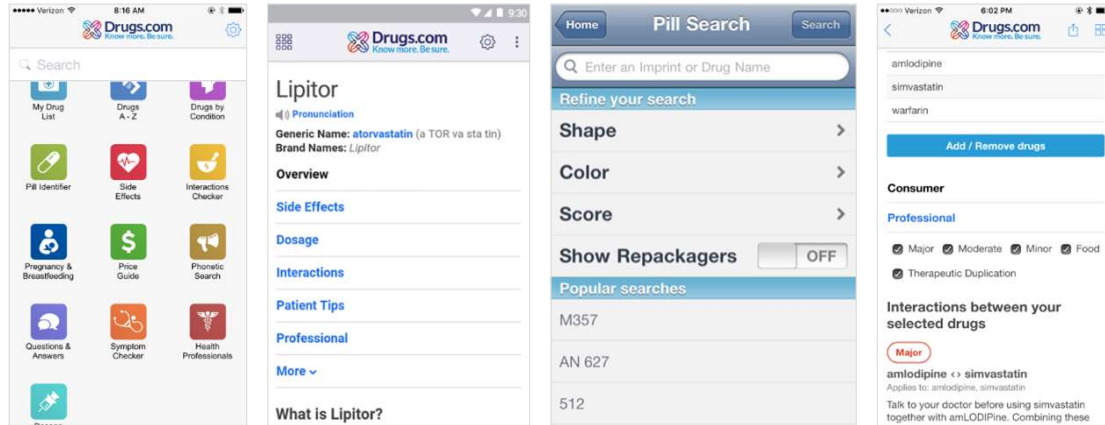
●●●●● Verizon 8:16 AM

Drugs.com
Know more. Be sure.

Search

My Drug List
Drugs A - Z
Drugs by Condition
Pill Identifier
Side Effects
Interactions Checker
Pregnancy & Breastfeeding
Price Guide
Phonetic Search
Questions & Answers
Symptom Checker
Health Professionals
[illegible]

9:30

Drugs.com
Know more. Be sure.

Lipitor
Pronunciation
Generic Name: atorvastatin (a TOR va sta tin)
Brand Names: Lipitor
Overview
Side Effects
Dosage
Interactions
Patient Tips
Professional
More
What is Lipitor?

Home
Pill Search
Search
Enter an Imprint or Drug Name
Refine your search
Shape
Color
Score
Show Repackagers
OFF
Popular searches
M357
AN 627
512

●●○○○ Verizon 6:02 PM

Drugs.com
Know more. Be sure.

amlodipine
simvastatin
warfarin
Add / Remove drugs
Consumer
Professional
Major Moderate Minor Food
Therapeutic Duplication
Interactions between your selected drugs
Major
amlodipine ‹› simvastatin
Applies to: amlodipine, simvastatin
Talk to your doctor before using simvastatin together with amLODIPine. Combining these